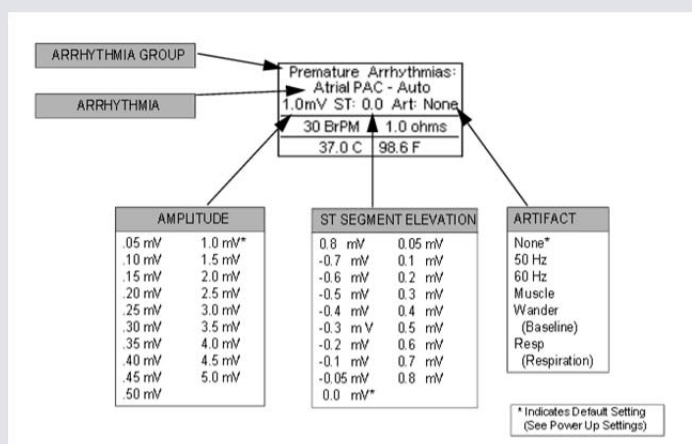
ARRHYTHMIA GROUP

ARRHYTHMIA

Premature Arrhythmias:
Atrial PAC - Auto
1.0mV ST: 0.0 Art: None

| 30 BrPM | 1.0 ohms |
|---|---|
| 37.0 C | 98.6 F |

AMPLITUDE

| | |
|---|---|
| .05 mV | 1.0 mV* |
| .10 mV | 1.5 mV |
| .15 mV | 2.0 mV |
| .20 mV | 2.5 mV |
| .25 mV | 3.0 mV |
| .30 mV | 3.5 mV |
| .35 mV | 4.0 mV |
| .40 mV | 4.5 mV |
| .45 mV | 5.0 mV |
| .50 mV | |

ST SEGMENT ELEVATION

| | |
|---|---|
| 0.8 mV | 0.05 mV |
| -0.7 mV | 0.1 mV |
| -0.6 mV | 0.2 mV |
| -0.5 mV | 0.3 mV |
| -0.4 mV | 0.4 mV |
| -0.3 mV | 0.5 mV |
| -0.2 mV | 0.6 mV |
| -0.1 mV | 0.7 mV |
| -0.05 mV | 0.8 mV |
| 0.0 mV* | |

ARTIFACT

None*
50 Hz
60 Hz
Muscle
Wander (Baseline)
Resp (Respiration)

* Indicates Default Setting (See Power Up Settings)